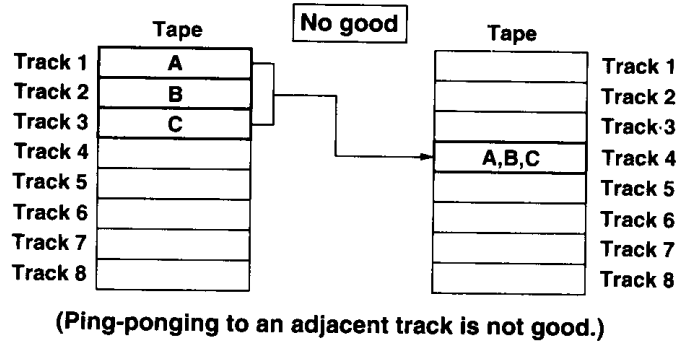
No good

Tape

Track 1 A
Track 2 B
Track 3 C
Track 4
Track 5
Track 6
Track 7
Track 8

Tape

Track 1
Track 2
Track 3
A,B,C Track 4
Track 5
Track 6
Track 7
Track 8

(Ping-ponging to an adjacent track is not good.)